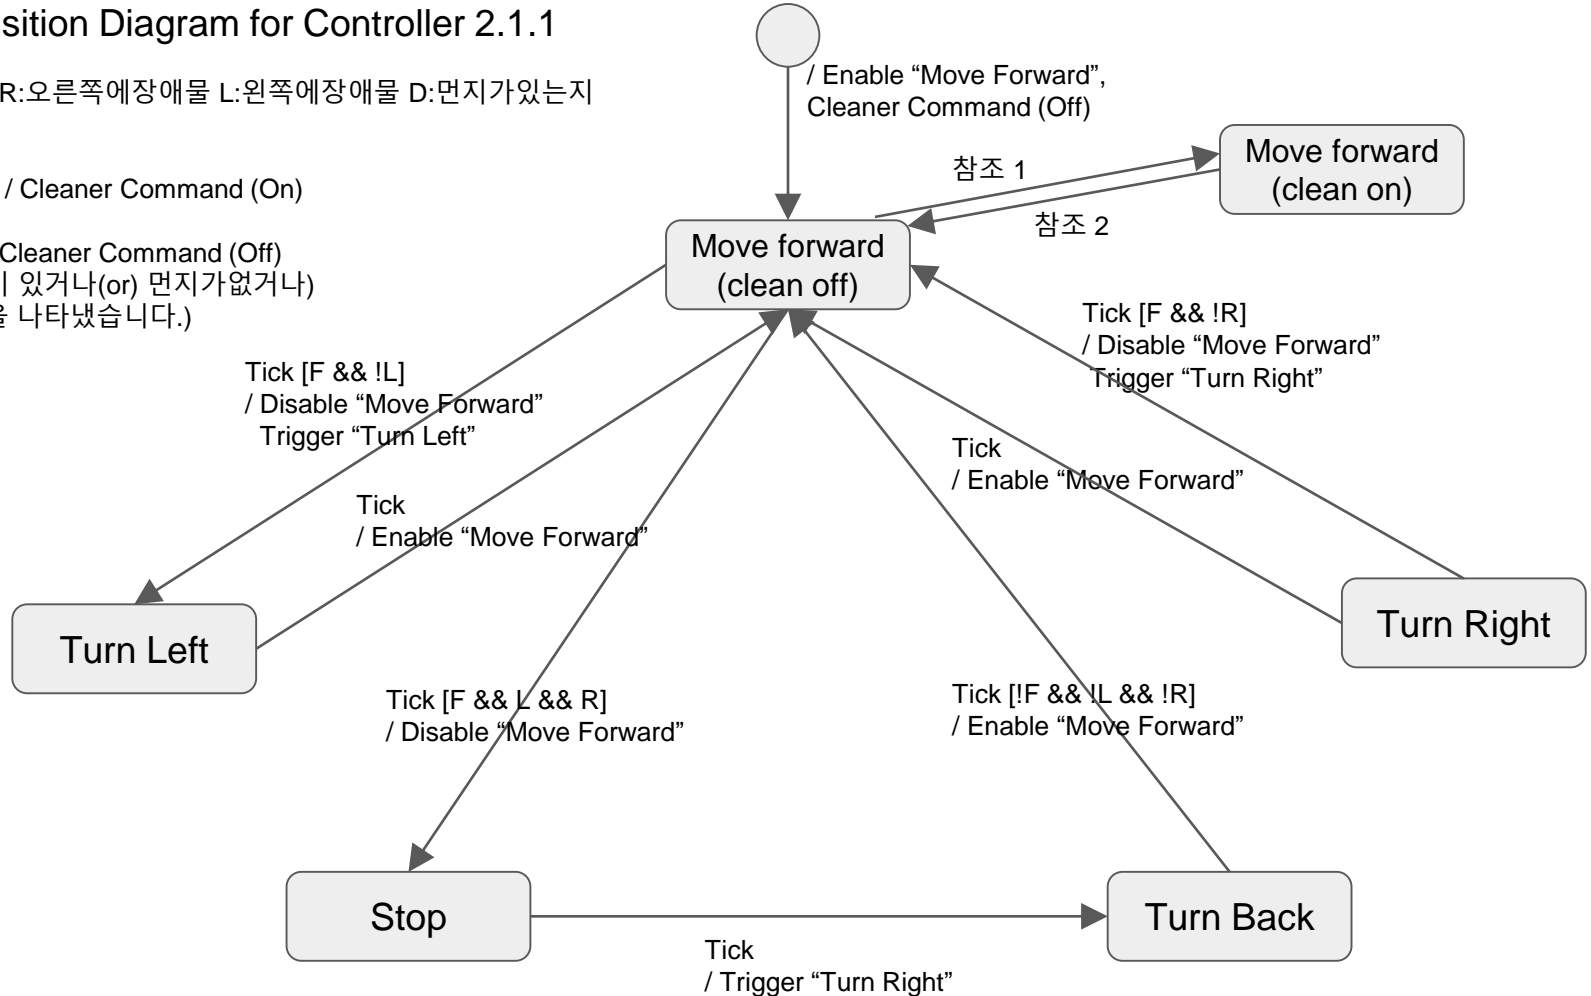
sition Diagram for Controller 2.1.1

R:오른쪽에장애물 L:왼쪽에장애물 D:먼지가있는지

/ Cleaner Command (On)

Cleaner Command (Off)
| 있거나(or) 먼지가없거나)
을 나타냈습니다.)

/ Enable “Move Forward”, Cleaner Command (Off)

참조 1

Move forward (clean on)

참조 2

Move forward (clean off)

Tick [F && !R]
/ Disable “Move Forward”
Trigger “Turn Right”

Tick [F && !L]
/ Disable “Move Forward”
Trigger “Turn Left”

Tick
/ Enable “Move Forward”

Tick
/ Enable “Move Forward”

Turn Left

Turn Right

Tick [F && L && R]
/ Disable “Move Forward”

Tick [!F && !L && !R]
/ Enable “Move Forward”

Stop

Turn Back

Tick
/ Trigger “Turn Right”